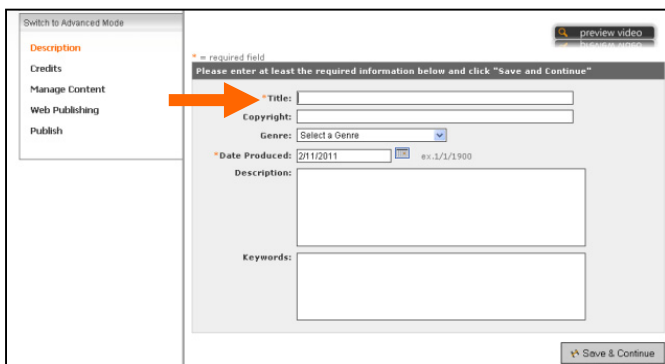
Switch to Advanced Mode

Description

Credits

Manage Content

Web Publishing

Publish

preview video

* = required field

Please enter at least the required information below and click "Save and Continue"

*Title:

Copyright:

Genre: Select a Genre

*Date Produced: 2/11/2011 ex.1/1/1900

Description:

Keywords:

Save & Continue